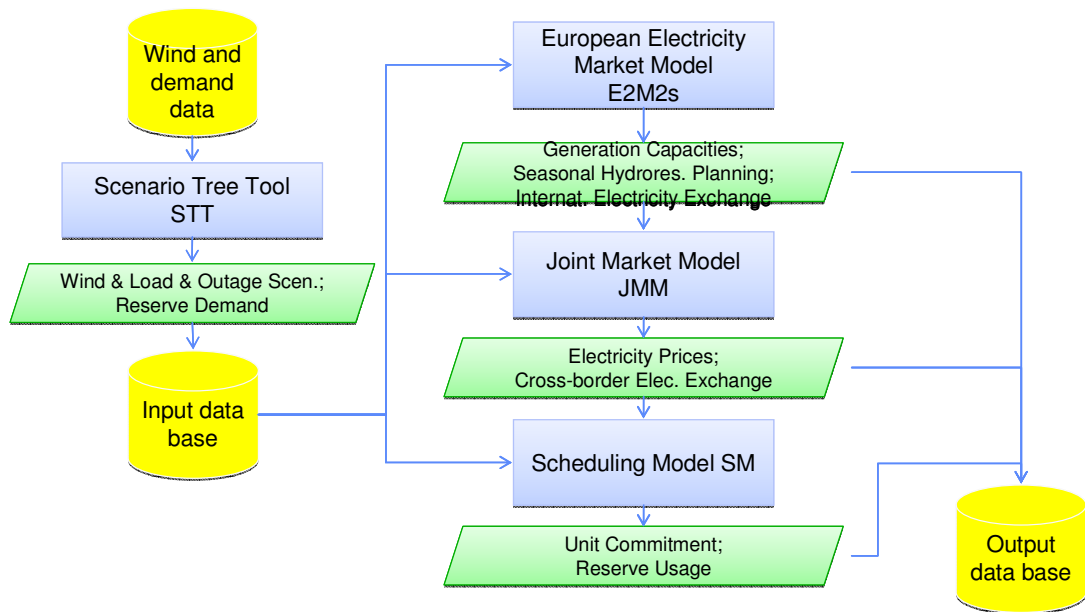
Wind and demand data

Scenario Tree Tool
STT

Wind & Load & Outage Scen.;
Reserve Demand

Input data base

European Electricity Market Model
E2M2s

Generation Capacities;
Seasonal Hydrores. Planning;
Internat. Electricity Exchange

Joint Market Model
JMM

Electricity Prices;
Cross-border Elec. Exchange

Scheduling Model SM

Unit Commitment;
Reserve Usage

Output data base